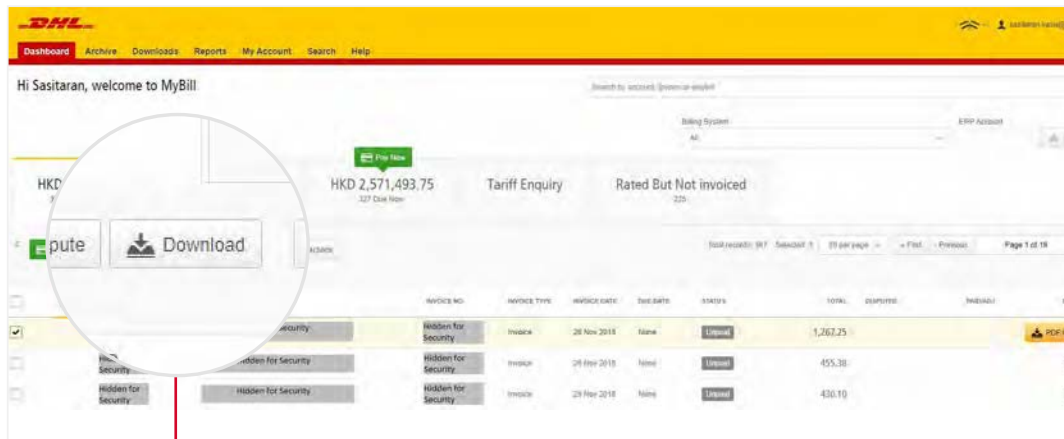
DHL

Dashboard Archive Downloads Reports My Account Search Help

Hi Sasitaran, welcome to MyBill

Search by account, invoice or waybill

Billing System
All

ERP Account

Pay Now

HKD

HKD 2,571,493.75
327 Due Now

Tariff Enquiry

Rated But Not invoiced
225

pute

Download

Total records: 967 Selected: 1 25 per page « First ‹ Previous Page 1 of 19

INVOICE NO. INVOICE TYPE INVOICE DATE DUE DATE STATUS TOTAL DISPUTED PAID/ADJ

| | | | INVOICE NO. | INVOICE TYPE | INVOICE DATE | DUE DATE | STATUS | TOTAL | DISPUTED | PAID/ADJ | |
|---|---|---|---|---|---|---|---|---|---|---|---|
| ✔ | | Security | Hidden for Security | Invoice | 28 Nov 2018 | None | Unpaid | 1,267.25 | | | PDF |
| | Hidden for Security | Hidden for Security | Hidden for Security | Invoice | 29 Nov 2018 | None | Unpaid | 455.38 | | | |
| | Hidden for Security | Hidden for Security | Hidden for Security | Invoice | 29 Nov 2018 | None | Unpaid | 430.10 | | | |